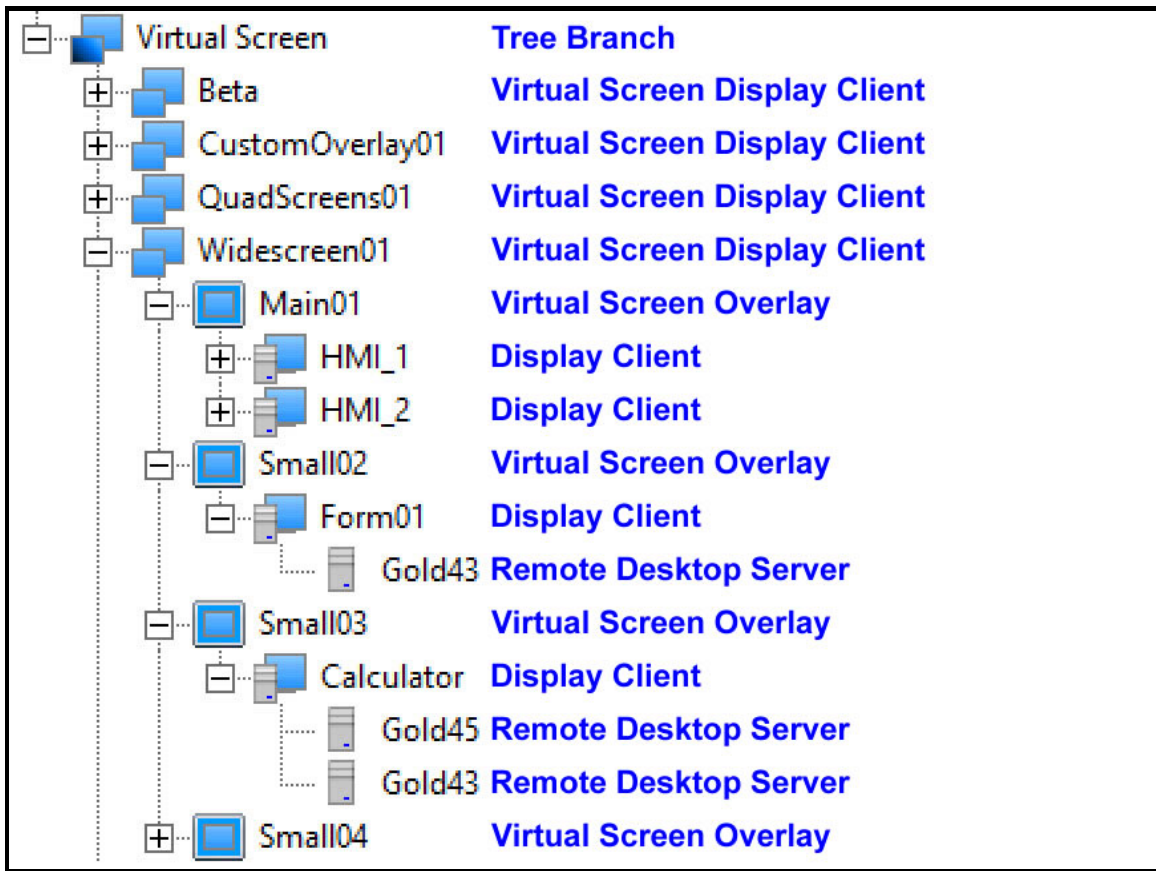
Virtual Screen Tree Branch
Beta Virtual Screen Display Client
CustomOverlay01 Virtual Screen Display Client
QuadScreens01 Virtual Screen Display Client
Widescreen01 Virtual Screen Display Client
Main01 Virtual Screen Overlay
HMI_1 Display Client
HMI_2 Display Client
Small02 Virtual Screen Overlay
Form01 Display Client
Gold43 Remote Desktop Server
Small03 Virtual Screen Overlay
Calculator Display Client
Gold45 Remote Desktop Server
Gold43 Remote Desktop Server
Small04 Virtual Screen Overlay